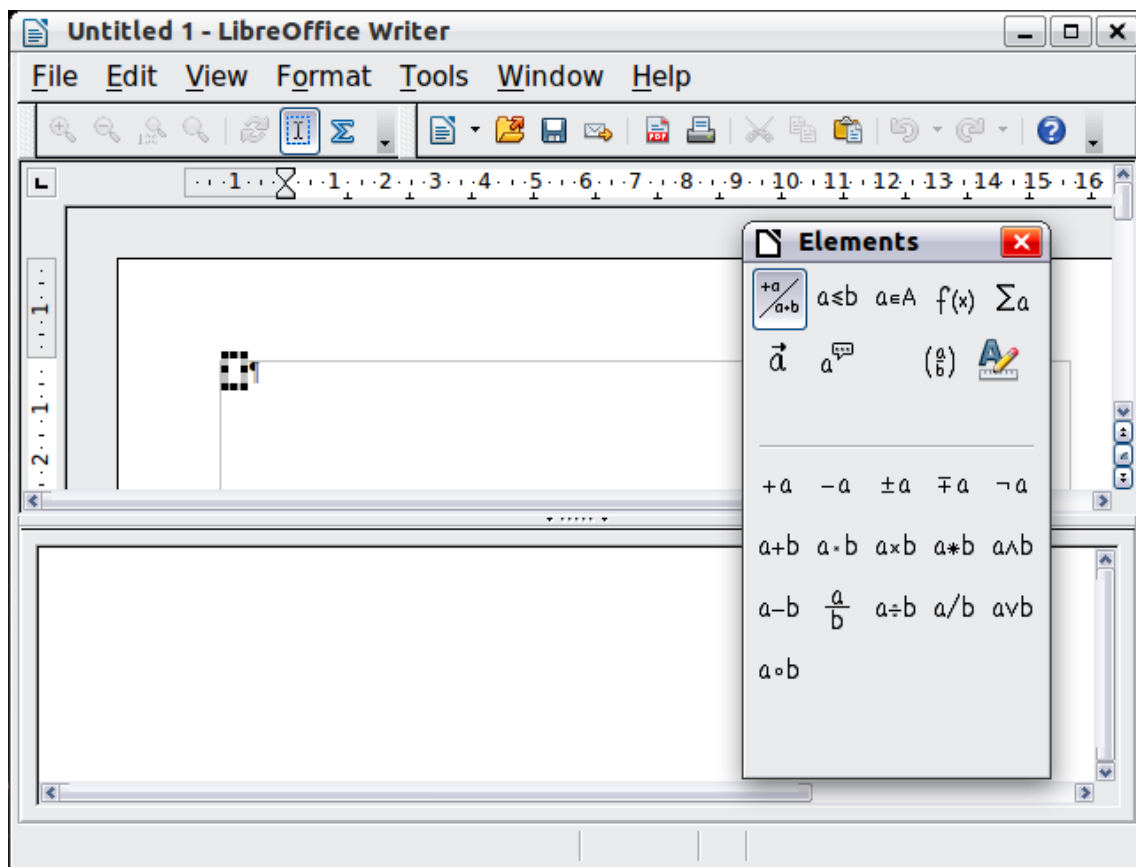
Untitled 1 - LibreOffice Writer

File Edit View Format Tools Window Help

· · 1 · · · · 1 · · 2 · · 3 · · 4 · · 5 · · 6 · · 7 · · 8 · · 9 · · 10 · · 11 · · 12 · · 13 · · 14 · · 15 · · 16

Elements

$\frac{+a}{a+b}$ $a \leq b$ $a \in A$ $f(x)$ $\sum a$

$\vec{a}$ $a$ $\binom{a}{b}$

$+a$ $-a$ $\pm a$ $\mp a$ $\neg a$

$a+b$ $a \cdot b$ $a \times b$ $a * b$ $a \wedge b$

$a-b$ $\frac{a}{b}$ $a \div b$ $a/b$ $a \vee b$

$a \circ b$